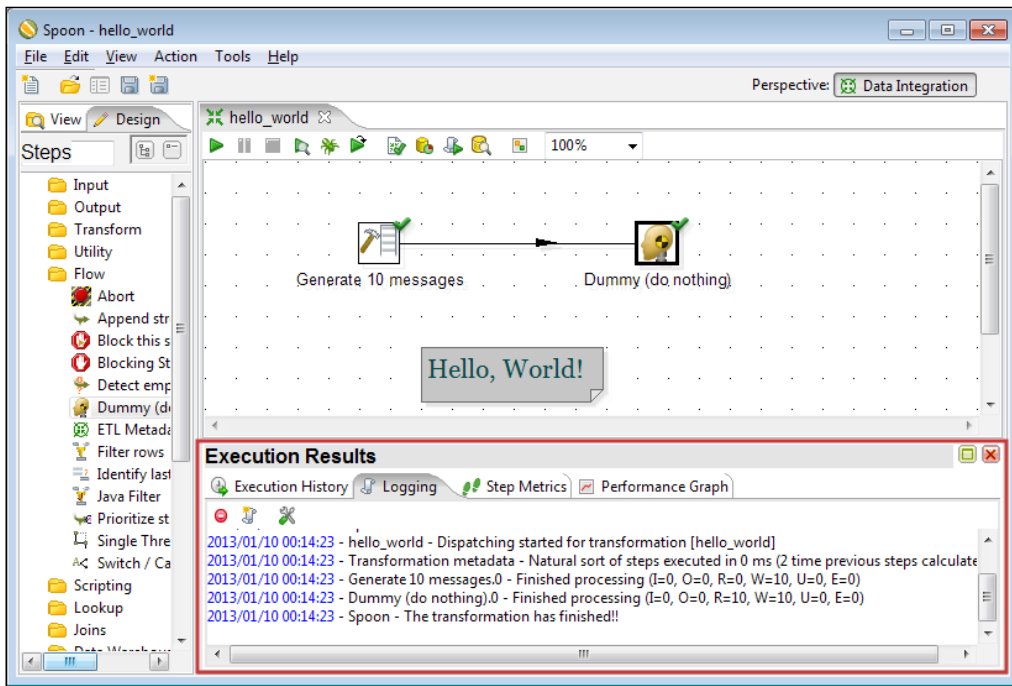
Spoon - hello_world

File Edit View Action Tools Help

Perspective: Data Integration

View Design

Steps

Input
Output
Transform
Utility
Flow
Abort
Append str
Block this s
Blocking St
Detect emp
Dummy (do
ETL Metada
Filter rows
Identify last
Java Filter
Prioritize st
Single Thre
Switch / Ca
Scripting
Lookup
Joins

hello_world

100%

Generate 10 messages

Dummy (do nothing)

Hello, World!

Execution Results

Execution History Logging Step Metrics Performance Graph

2013/01/10 00:14:23 - hello_world - Dispatching started for transformation [hello_world]
2013/01/10 00:14:23 - Transformation metadata - Natural sort of steps executed in 0 ms (2 time previous steps calculate
2013/01/10 00:14:23 - Generate 10 messages.0 - Finished processing (I=0, O=0, R=0, W=10, U=0, E=0)
2013/01/10 00:14:23 - Dummy (do nothing).0 - Finished processing (I=0, O=0, R=10, W=10, U=0, E=0)
2013/01/10 00:14:23 - Spoon - The transformation has finished!!